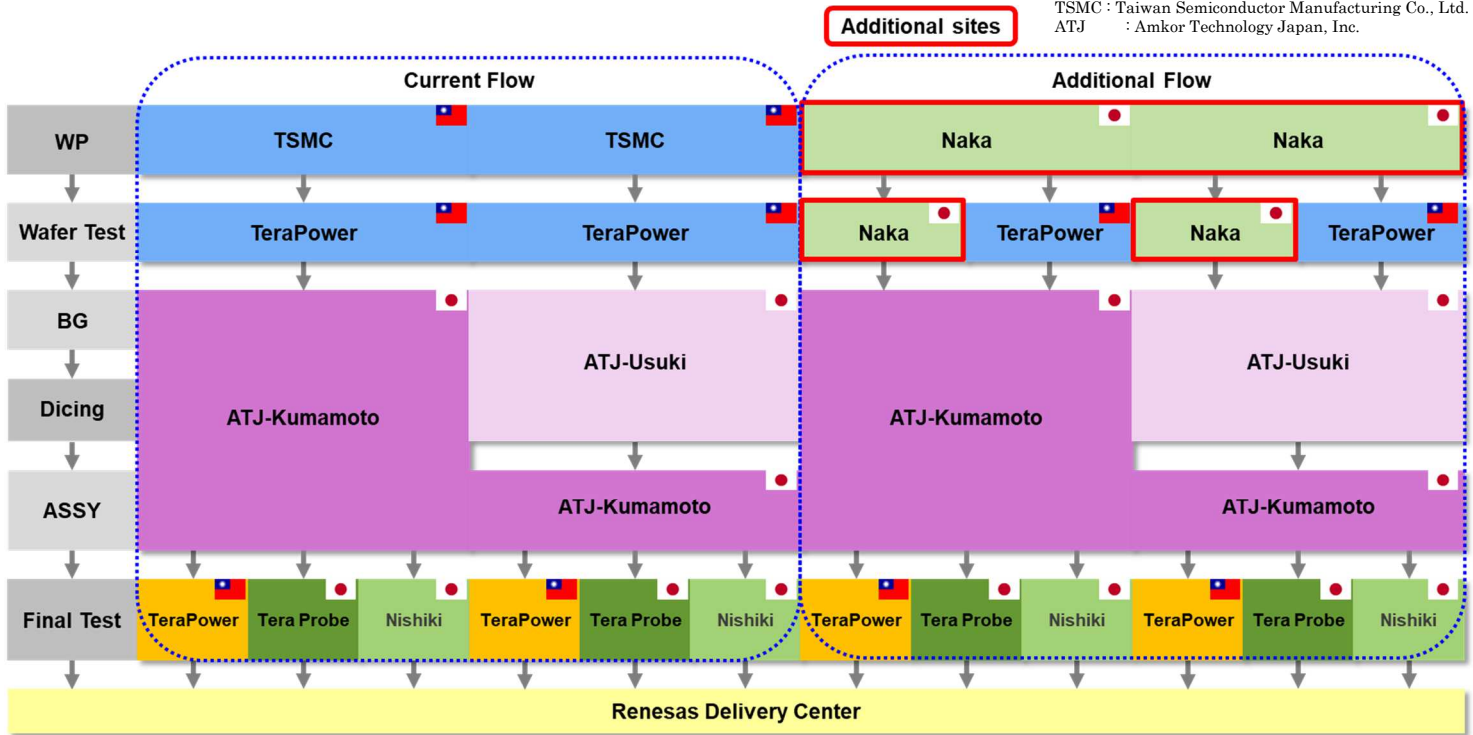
TSMC : Taiwan Semiconductor Manufacturing Co., Ltd.
ATJ : Amkor Technology Japan, Inc.

Additional sites

Current Flow

Additional Flow

WP
TSMC
TSMC
Naka
Naka

Wafer Test
TeraPower
TeraPower
Naka
TeraPower
Naka
TeraPower

BG

Dicing

ATJ-Kumamoto

ATJ-Usuki

ATJ-Kumamoto

ATJ-Usuki

ASSY

ATJ-Kumamoto

ATJ-Kumamoto

Final Test
TeraPower
Tera Probe
Nishiki
TeraPower
Tera Probe
Nishiki
TeraPower
Tera Probe
Nishiki
TeraPower
Tera Probe
Nishiki

Renesas Delivery Center